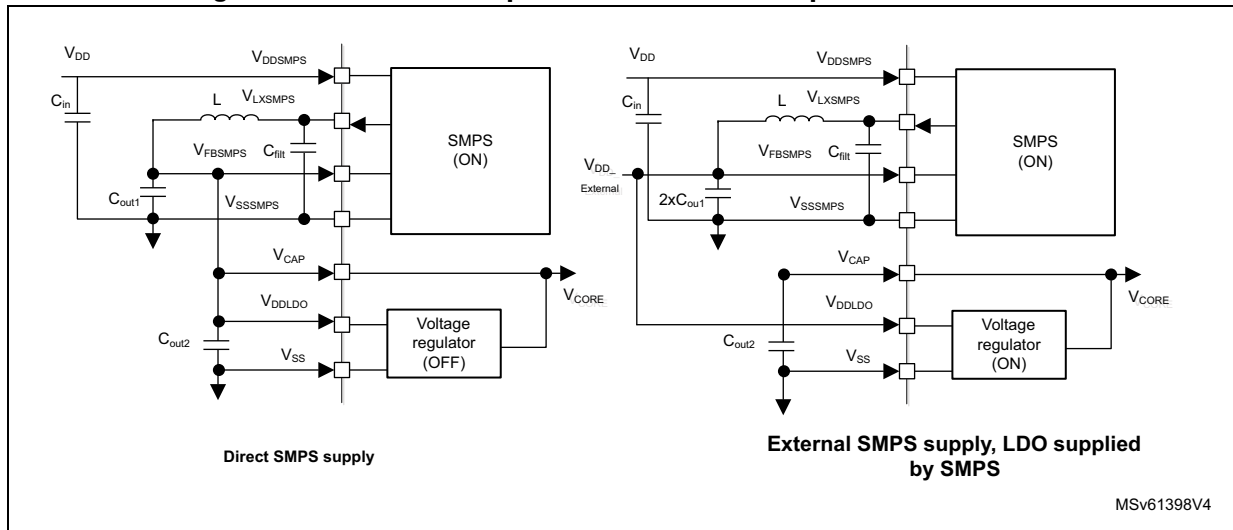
$V_{DD}$

$V_{DDSMPS}$

$C_{in}$

L

$V_{LXSMPS}$

SMPS (ON)

$V_{FBSMPS}$

$C_{filt}$

$C_{out1}$

$V_{SSSMPS}$

$V_{CAP}$

$V_{DDLDO}$

$V_{CORE}$

Voltage regulator (OFF)

$C_{out2}$

$V_{SS}$

Direct SMPS supply

$V_{DD}$

$V_{DDSMPS}$

$C_{in}$

L

$V_{LXSMPS}$

SMPS (ON)

$V_{DD\_External}$

$V_{FBSMPS}$

$C_{filt}$

$2xC_{out1}$

$V_{SSSMPS}$

$V_{CAP}$

$V_{DDLDO}$

$V_{CORE}$

Voltage regulator (ON)

$C_{out2}$

$V_{SS}$

External SMPS supply, LDO supplied by SMPS

MSv61398V4